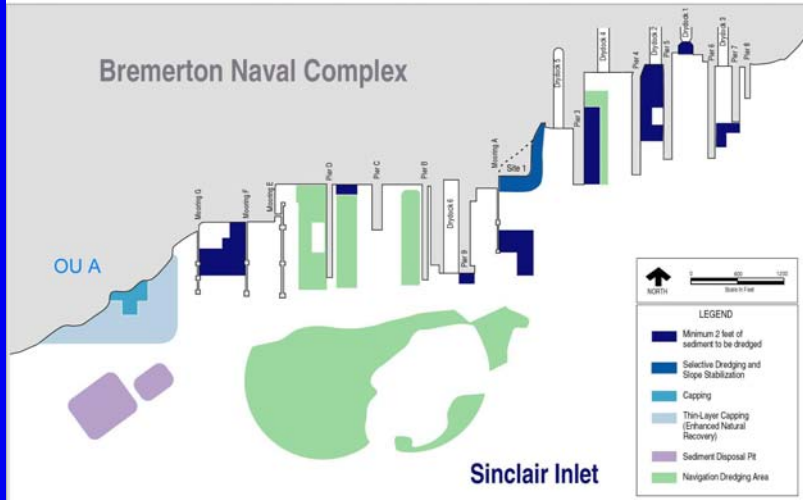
Bremerton Naval Complex

Mooring G
Mooring F
Mooring E
Pier D
Pier C
Pier B
Drydock 6
Pier 9
Mooring A
Site 1
Drydock 5
Pier 3
Drydock 4
Pier 4
Drydock 2
Pier 5
Drydock 1
Pier 6
Drydock 3
Pier 7
Pier 8

OU A

NORTH
0 600 1200
Scale in Feet

LEGEND
Minimum 2 feet of sediment to be dredged
Selective Dredging and Slope Stabilization
Capping
Thin-Layer Capping (Enhanced Natural Recovery)
Sediment Disposal Pit
Navigation Dredging Area

Sinclair Inlet